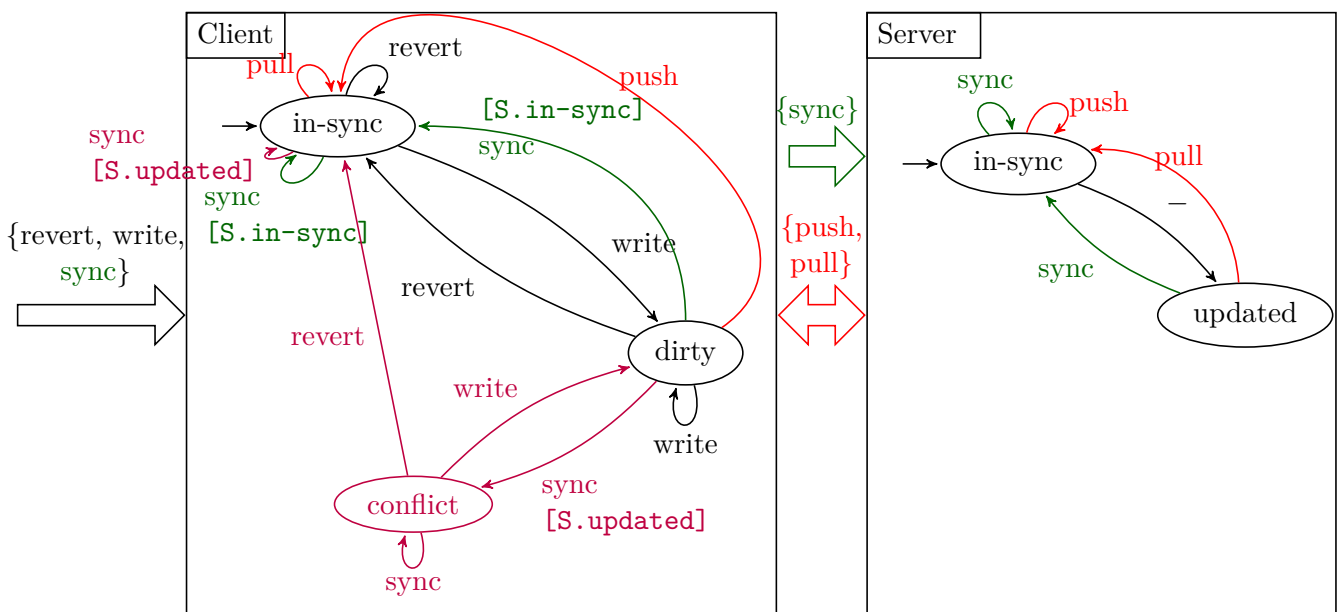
{revert, write, sync}

Client

pull

revert

push

sync [S.updated]

in-sync

[S.in-sync] sync

sync [S.in-sync]

write

revert

revert

dirty

write

write

conflict

sync [S.updated]

sync

{sync}

{push, pull}

Server

sync

push

in-sync

pull

–

sync

updated